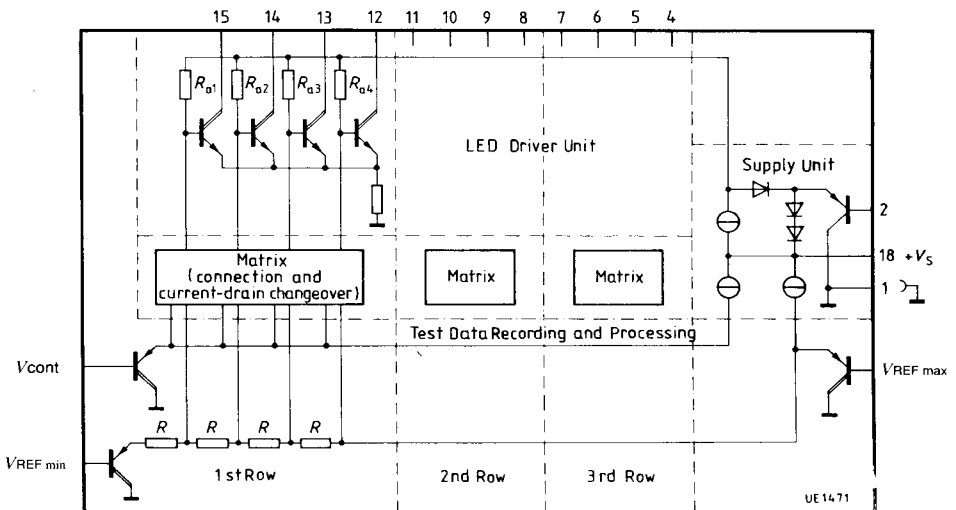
15 14 13 12 11 10 9 8 7 6 5 4

$R_{a1}$ $R_{a2}$ $R_{a3}$ $R_{a4}$

LED Driver Unit

Supply Unit

2

18 $+V_S$

1

Matrix (connection and current-drain changeover)

Matrix

Matrix

Test Data Recording and Processing

Vcont

$V_{REF\ max}$

R R R R

$V_{REF\ min}$

1stRow

2nd Row

3rd Row

UE1471